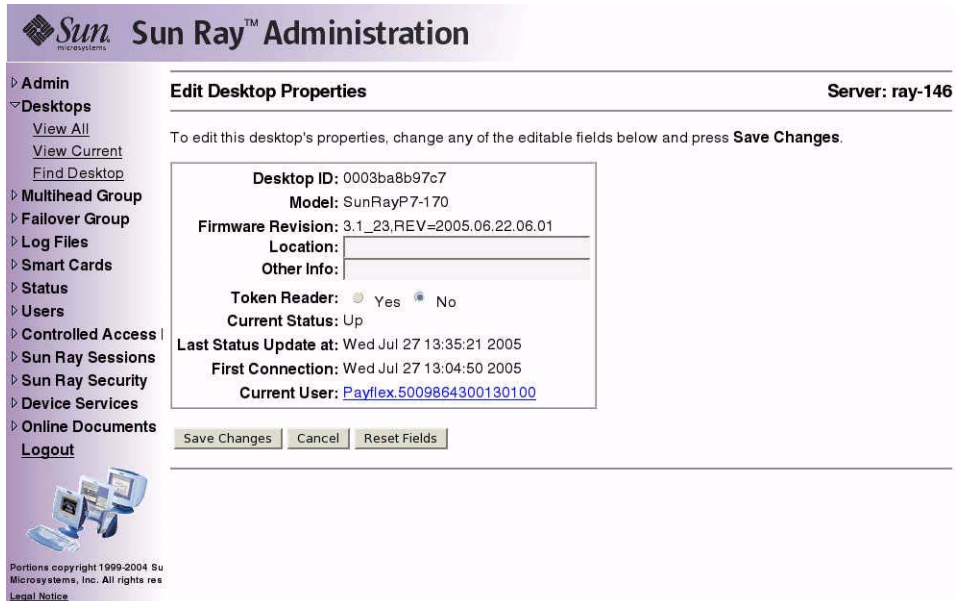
Sun microsystems Sun Ray™ Administration

Admin
Desktops
View All
View Current
Find Desktop
Multihead Group
Failover Group
Log Files
Smart Cards
Status
Users
Controlled Access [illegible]
Sun Ray Sessions
Sun Ray Security
Device Services
Online Documents
Logout

Portions copyright 1999-2004 Su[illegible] Microsystems, Inc. All rights res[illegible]
Legal Notice

Edit Desktop Properties

Server: ray-146

To edit this desktop's properties, change any of the editable fields below and press **Save Changes**.

Desktop ID: 0003ba8b97c7
Model: SunRayP7-170
Firmware Revision: 3.1_23,REV=2005.06.22.06.01
Location:
Other Info:
Token Reader: Yes No
Current Status: Up
Last Status Update at: Wed Jul 27 13:35:21 2005
First Connection: Wed Jul 27 13:04:50 2005
Current User: Payflex.5009864300130100

Save Changes Cancel Reset Fields